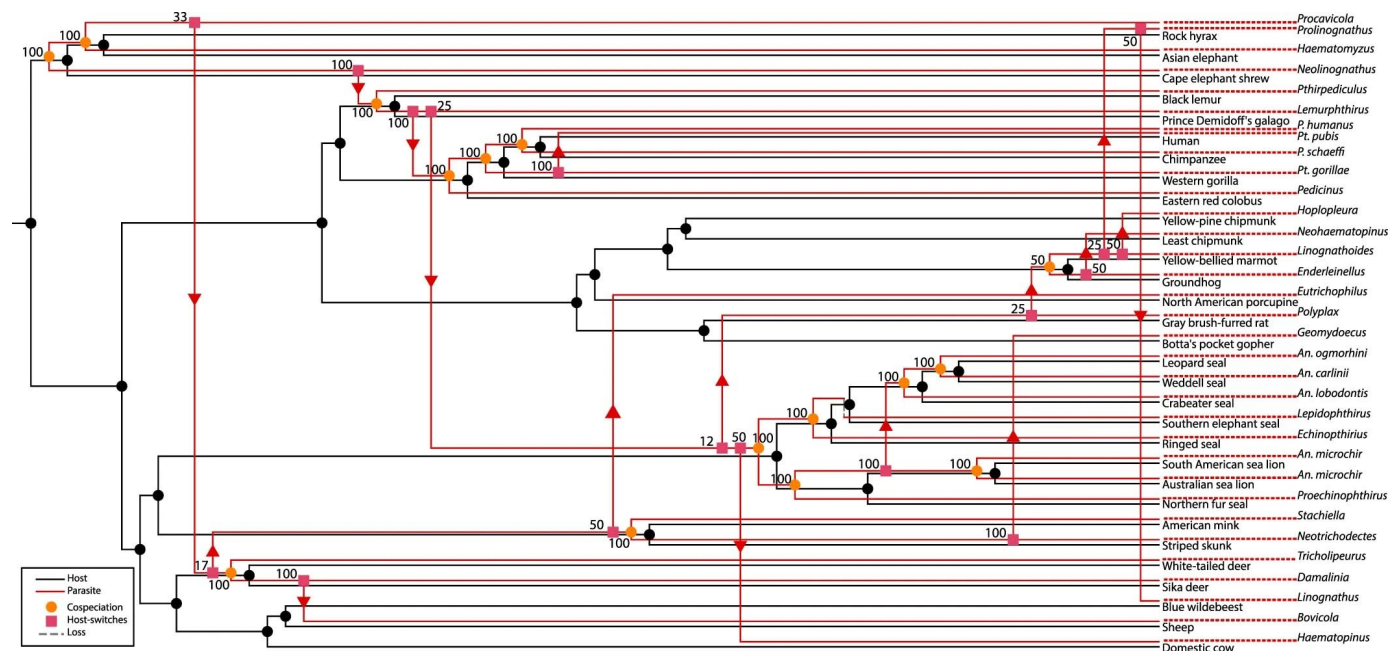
33
100
100
50
100
100
25
100
100
100
100
100
50
25
50
50
25
100
100
100
12
50
100
100
100
100
50
100
100
17
100
100

Procavicola
Prolinognathus
Rock hyrax
Haematomyzus
Asian elephant
Neolinognathus
Cape elephant shrew
Pthirpediculus
Black lemur
Lemurphthirus
Prince Demidoff's galago
P. humanus
Human
Pt. pubis
P. schaeffi
Chimpanzee
Pt. gorillae
Western gorilla
Pedicinus
Eastern red colobus
Hoplopleura
Yellow-pine chipmunk
Neohaematopinus
Least chipmunk
Linognathoides
Yellow-bellied marmot
Enderleinellus
Groundhog
Eutrichophilus
North American porcupine
Polyplax
Gray brush-furred rat
Geomydoecus
Botta's pocket gopher
An. ogmorhini
Leopard seal
An. carlinii
Weddell seal
An. lobodontis
Crabeater seal
Lepidophthirus
Southern elephant seal
Echinophthirius
Ringed seal
An. microchir
South American sea lion
An. microchir
Australian sea lion
Proechinophthirus
Northern fur seal
Stachiella
American mink
Neotrichodectes
Striped skunk
Tricholipeurus
White-tailed deer
Damalinia
Sika deer
Linognathus
Blue wildebeest
Bovicola
Sheep
Haematopinus
Domestic cow

Host
Parasite
Cospeciation
Host-switches
Loss